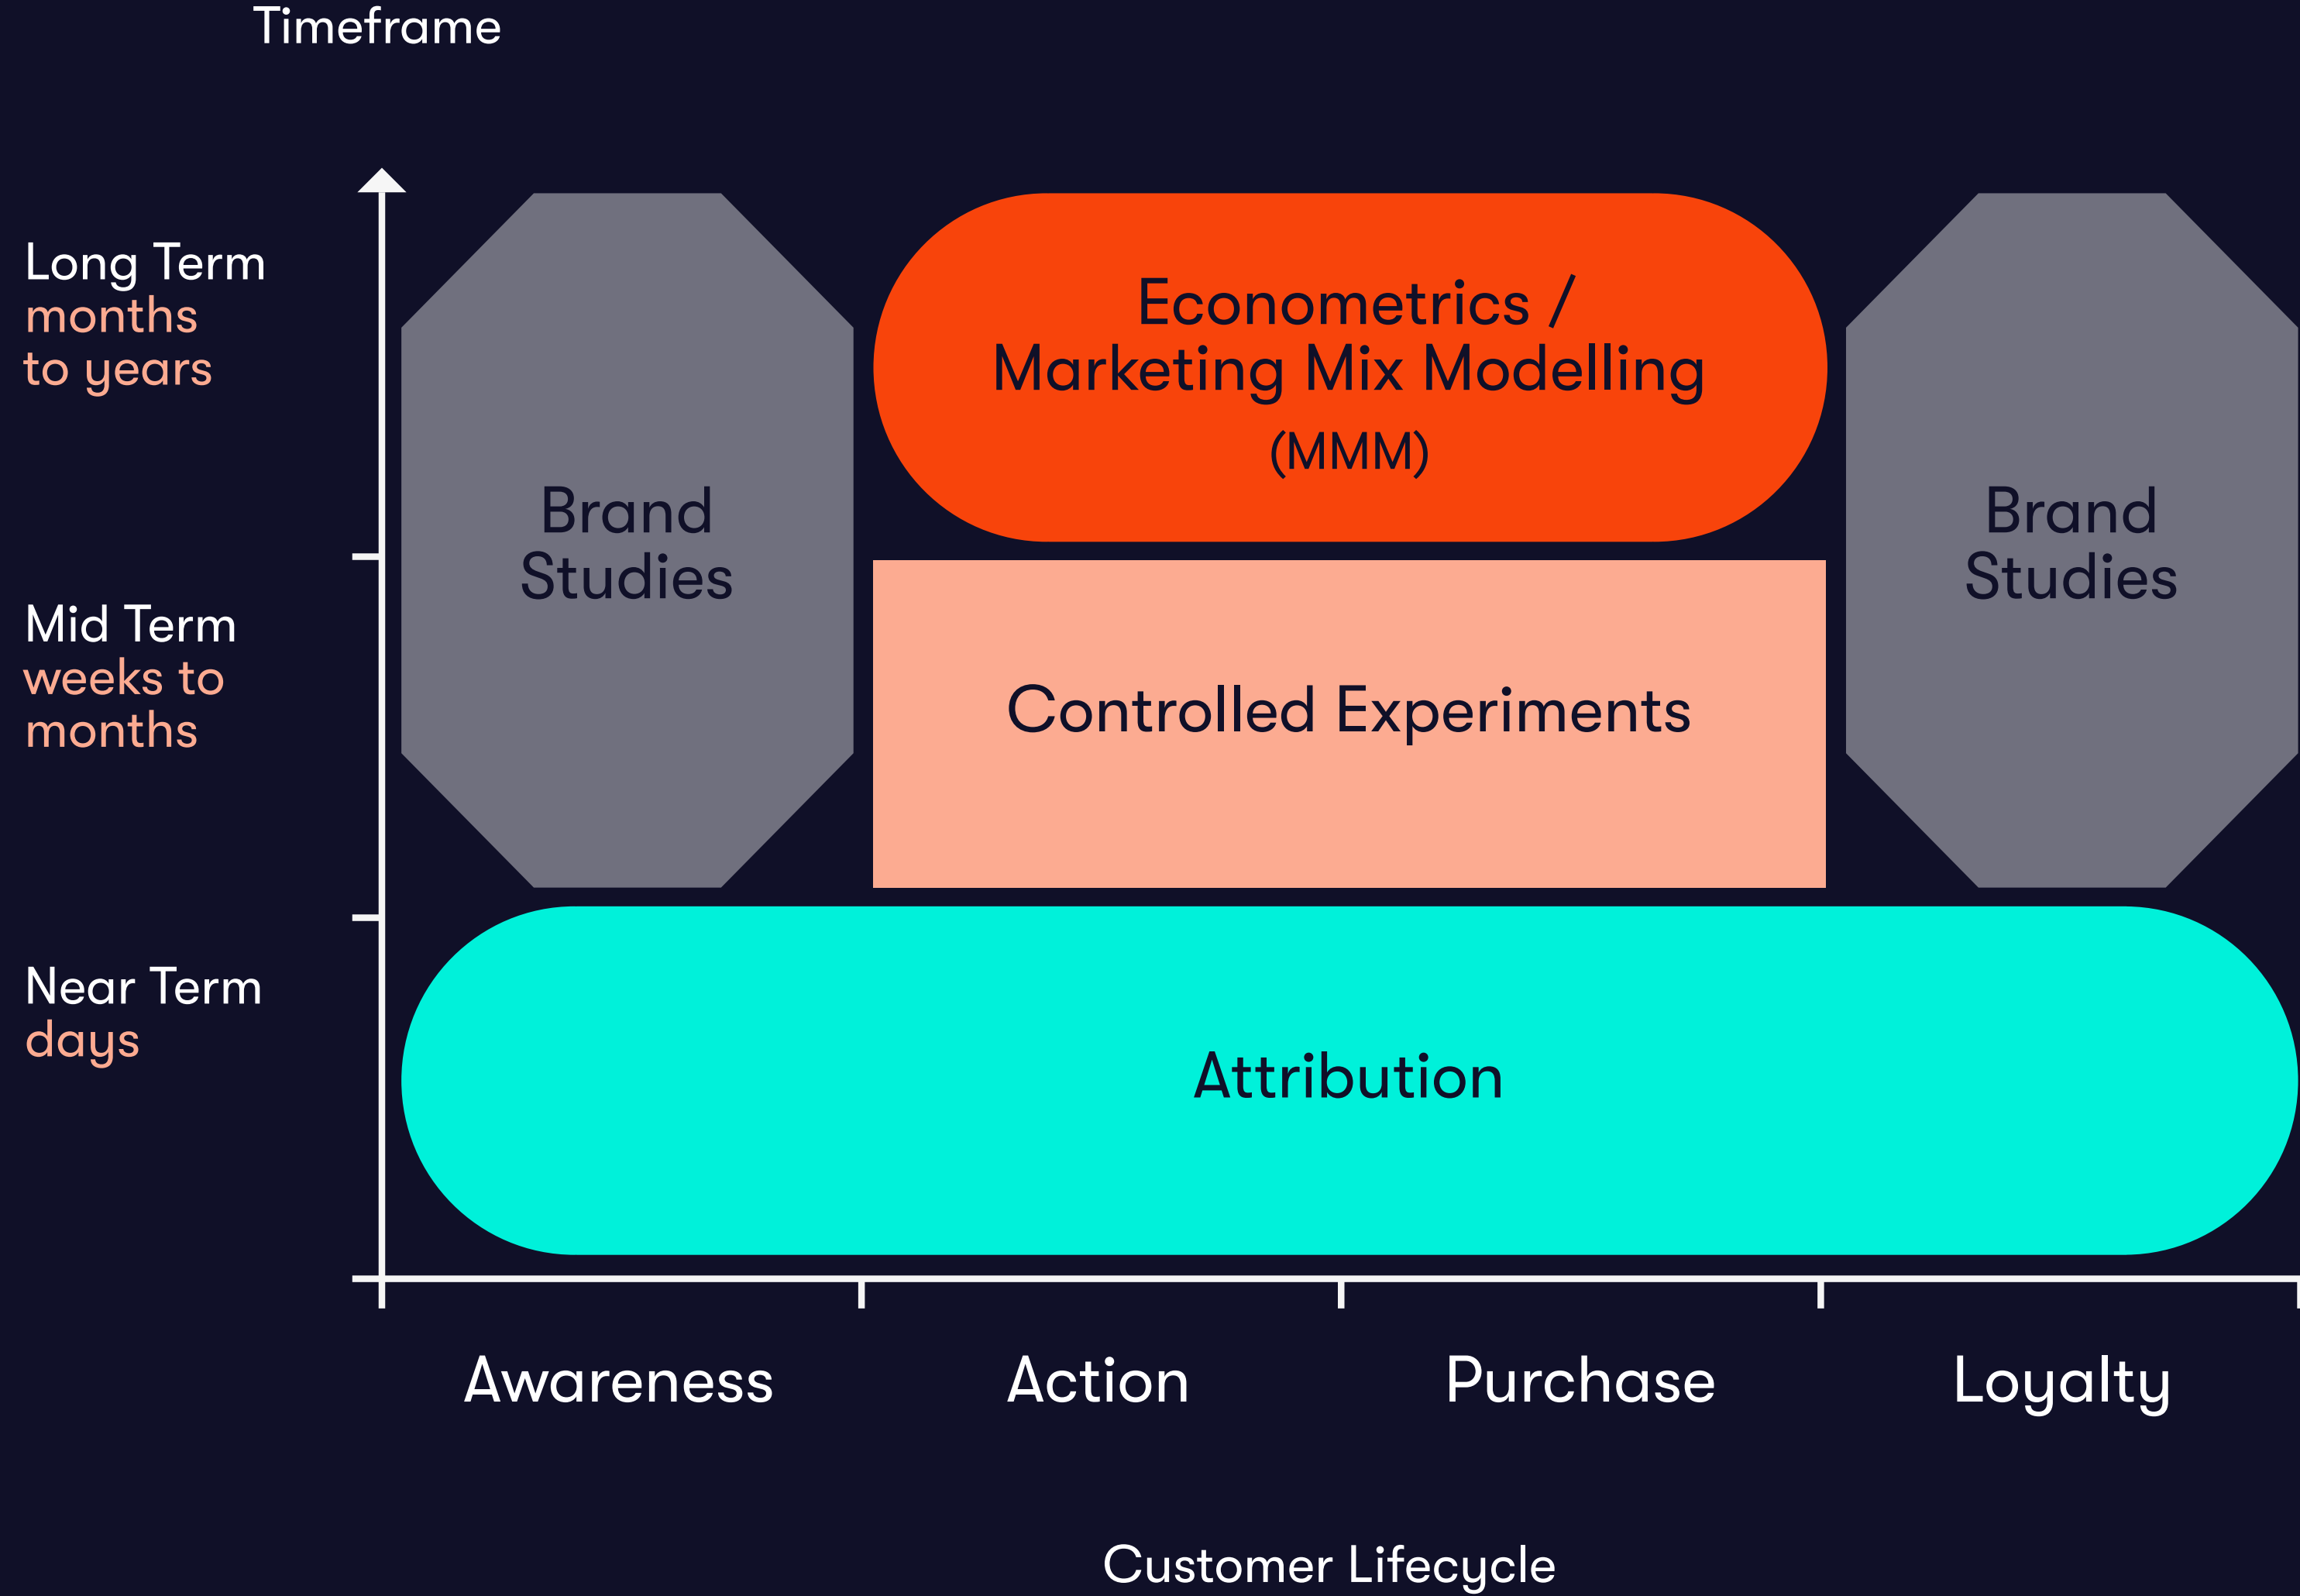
Timeframe

Long Term
months to years

Mid Term
weeks to months

Near Term
days

Brand Studies

Econometrics / Marketing Mix Modelling (MMM)

Controlled Experiments

Brand Studies

Attribution

Awareness

Action

Purchase

Loyalty

Customer Lifecycle